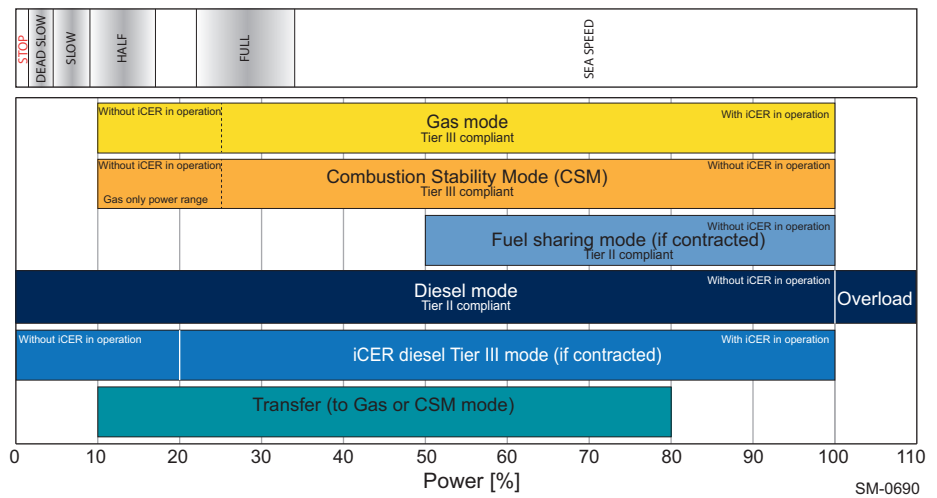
STOP
DEAD SLOW
SLOW
HALF
FULL
SEA SPEED

Without iCER in operation
With iCER in operation
Gas mode
Tier III compliant

Without iCER in operation
Without iCER in operation
Combustion Stability Mode (CSM)
Tier III compliant
Gas only power range

Without iCER in operation
Fuel sharing mode (if contracted)
Tier II compliant

Without iCER in operation
Diesel mode
Tier II compliant
Overload

Without iCER in operation
With iCER in operation
iCER diesel Tier III mode (if contracted)

Transfer (to Gas or CSM mode)

0 10 20 30 40 50 60 70 80 90 100 110
Power [%]

SM-0690